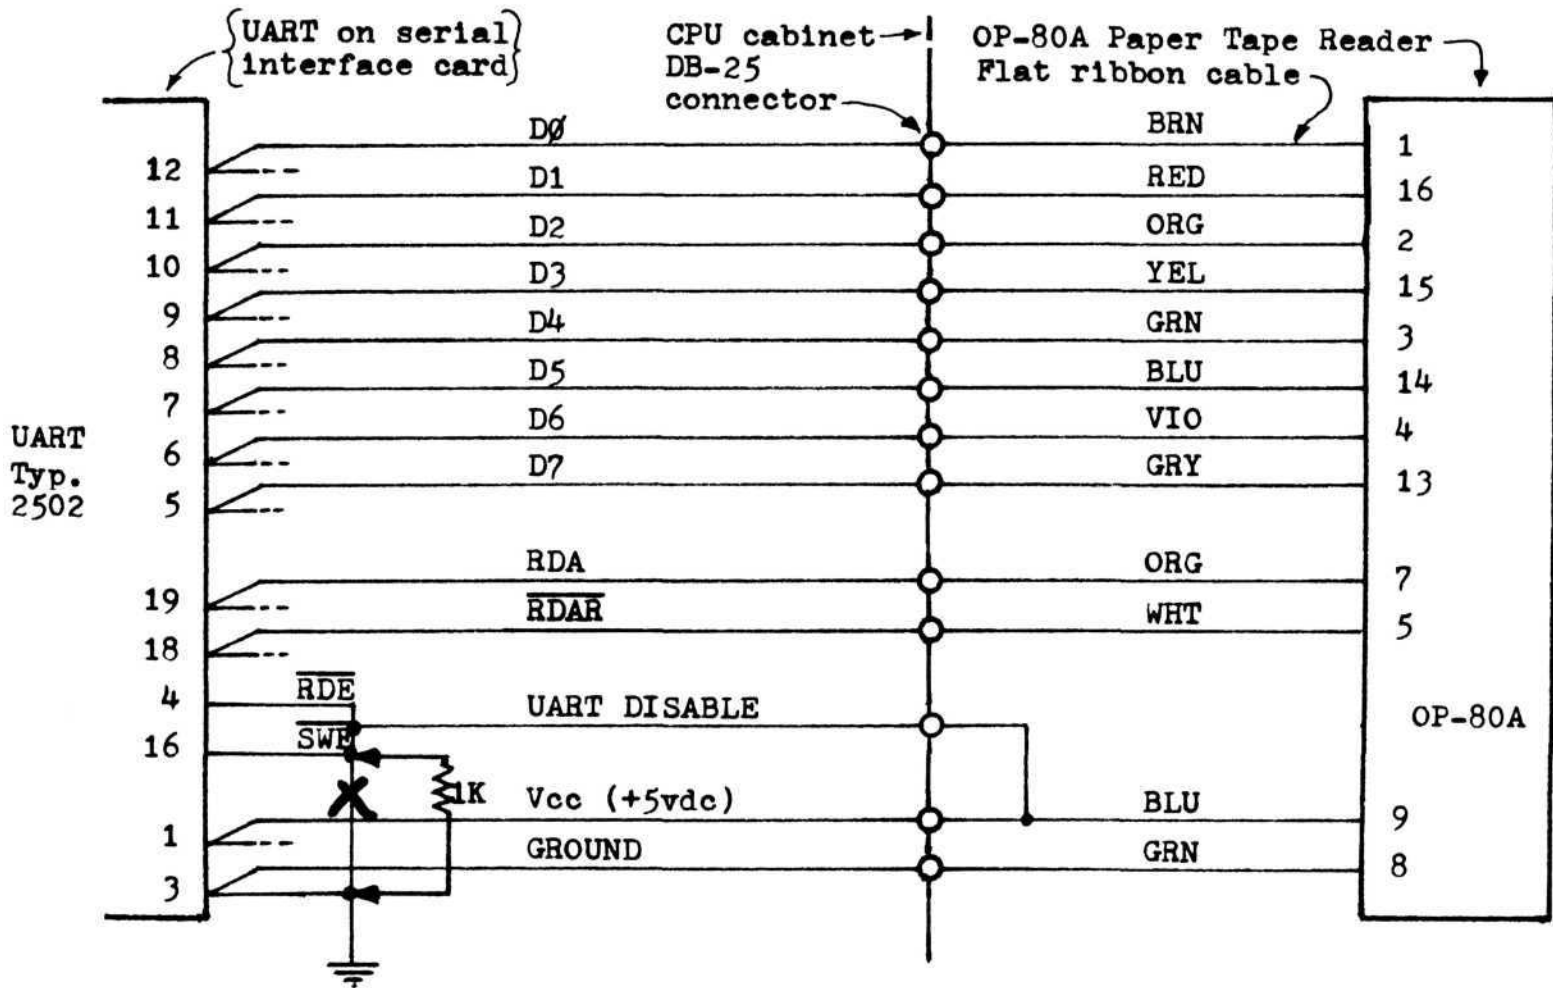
{UART on serial interface card}

CPU cabinet DB-25 connector

OP-80A Paper Tape Reader Flat ribbon cable

UART Typ. 2502

| | | | |
|---|---|---|---|
| 12 | DØ | BRN | 1 |
| 11 | D1 | RED | 16 |
| 10 | D2 | ORG | 2 |
| 9 | D3 | YEL | 15 |
| 8 | D4 | GRN | 3 |
| 7 | D5 | BLU | 14 |
| 6 | D6 | VIO | 4 |
| 5 | D7 | GRY | 13 |
| 19 | RDA | ORG | 7 |
| 18 | $\overline{RDAR}$ | WHT | 5 |
| 4 | UART DISABLE | | |
| 16 | Vcc (+5vdc) | BLU | 9 |
| 1 | GROUND | GRN | 8 |
| 3 | | | |

$\overline{RDE}$

$\overline{SWE}$

1K

OP-80A